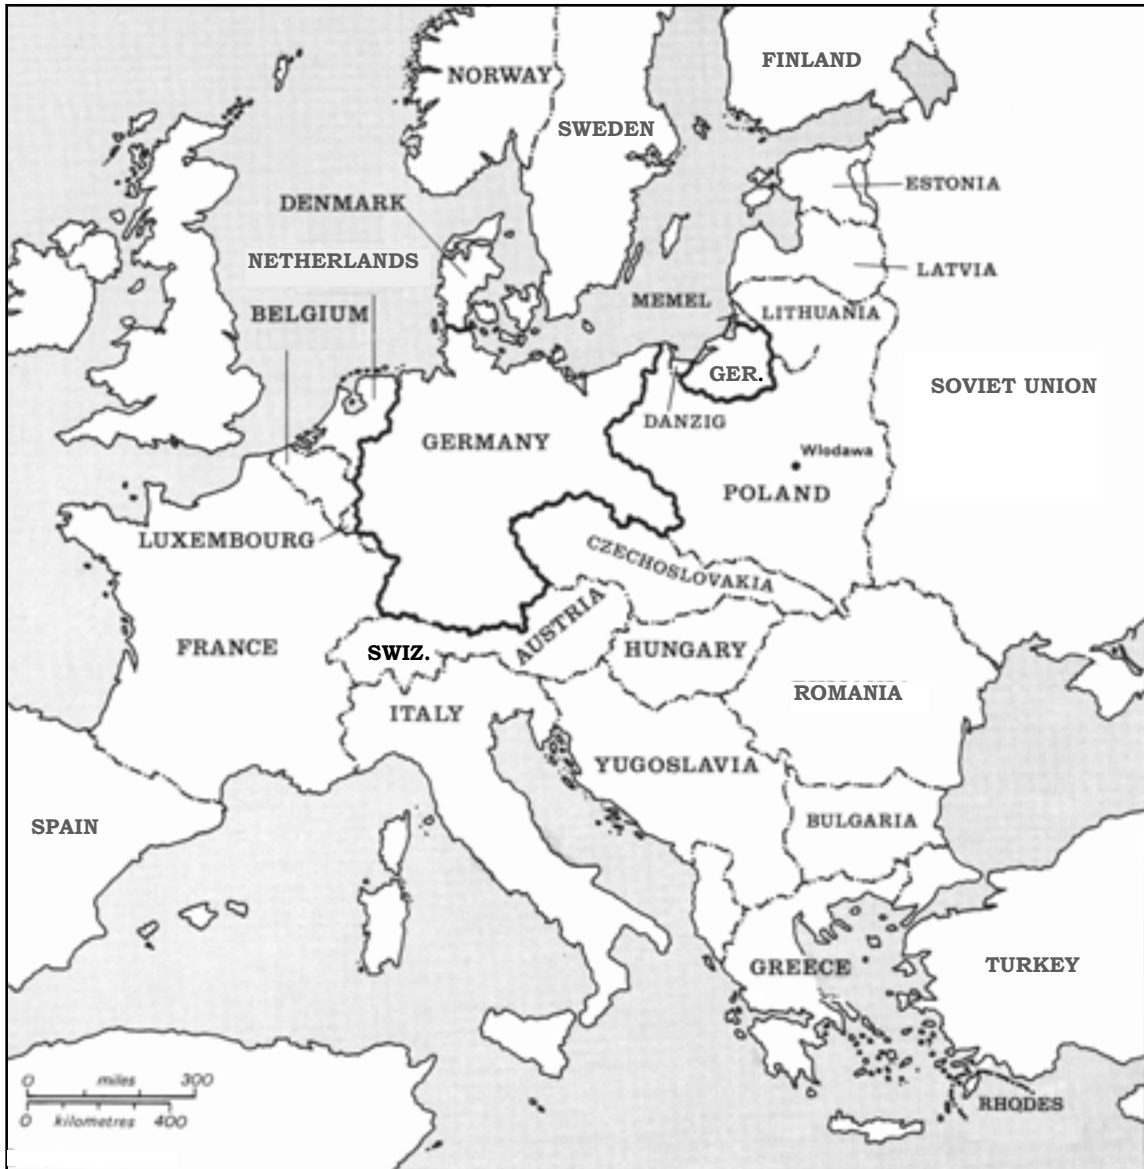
NORWAY
FINLAND
SWEDEN
ESTONIA
DENMARK
NETHERLANDS
LATVIA
MEMEL
LITHUANIA
BELGIUM
GER.
SOVIET UNION
DANZIG
GERMANY
Wlodawa
POLAND
LUXEMBOURG
CZECHOSLOVAKIA
AUSTRIA
FRANCE
SWIZ.
HUNGARY
ROMANIA
ITALY
YUGOSLAVIA
SPAIN
BULGARIA
GREECE
TURKEY
RHODES
0 miles 300
0 kilometres 400